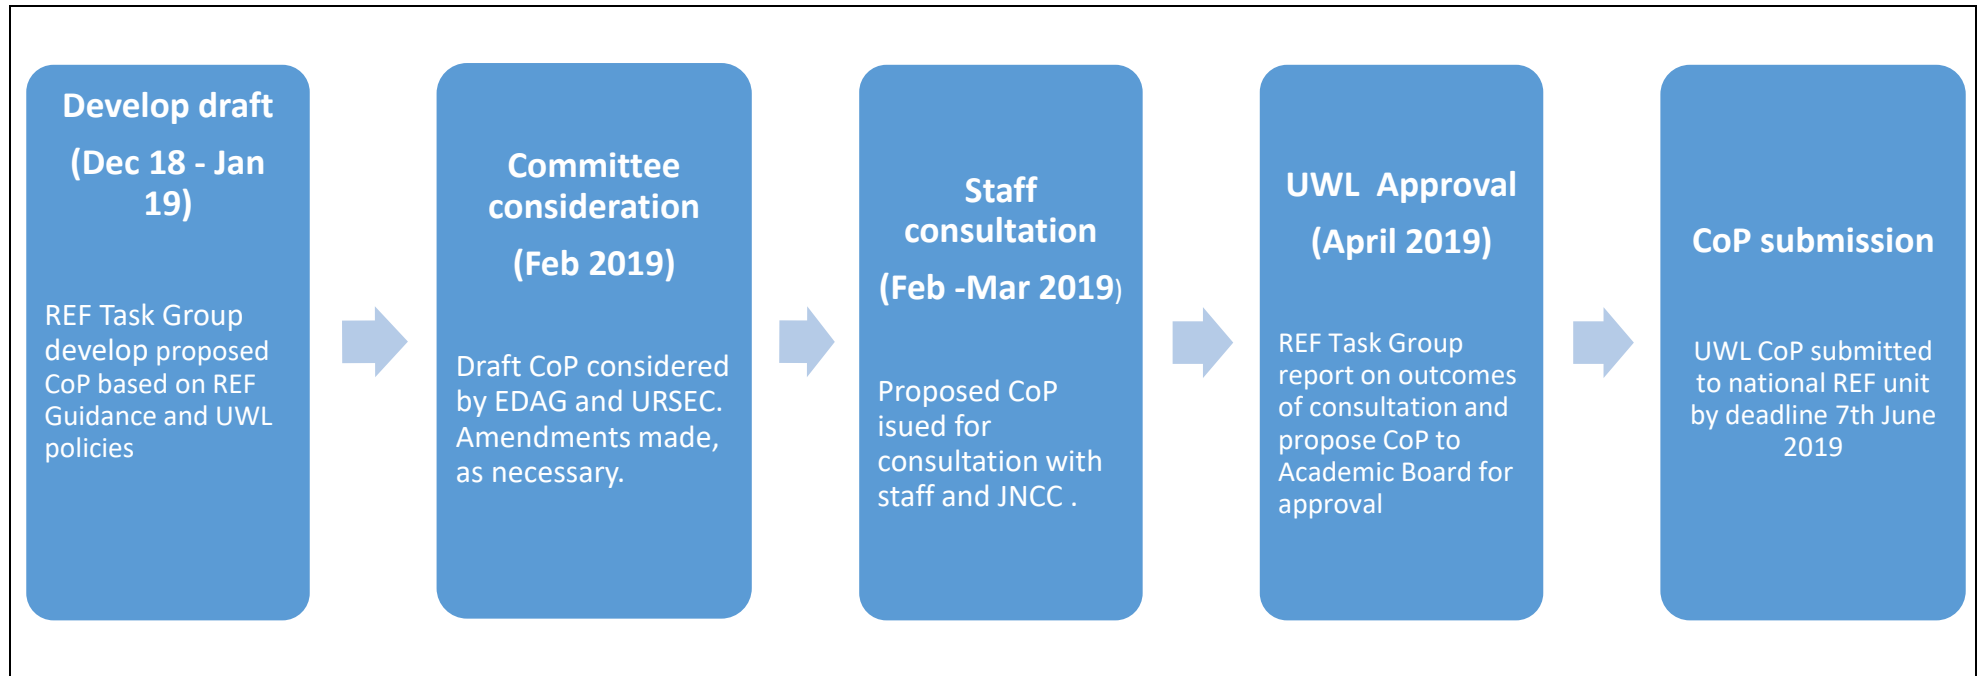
Develop draft

(Dec 18 - Jan 19)

REF Task Group develop proposed CoP based on REF Guidance and UWL policies

Committee consideration

(Feb 2019)

Draft CoP considered by EDAG and URSEC. Amendments made, as necessary.

Staff consultation

(Feb -Mar 2019)

Proposed CoP isued for consultation with staff and JNCC .

UWL Approval

(April 2019)

REF Task Group report on outcomes of consultation and propose CoP to Academic Board for approval

CoP submission

UWL CoP submitted to national REF unit by deadline 7th June 2019